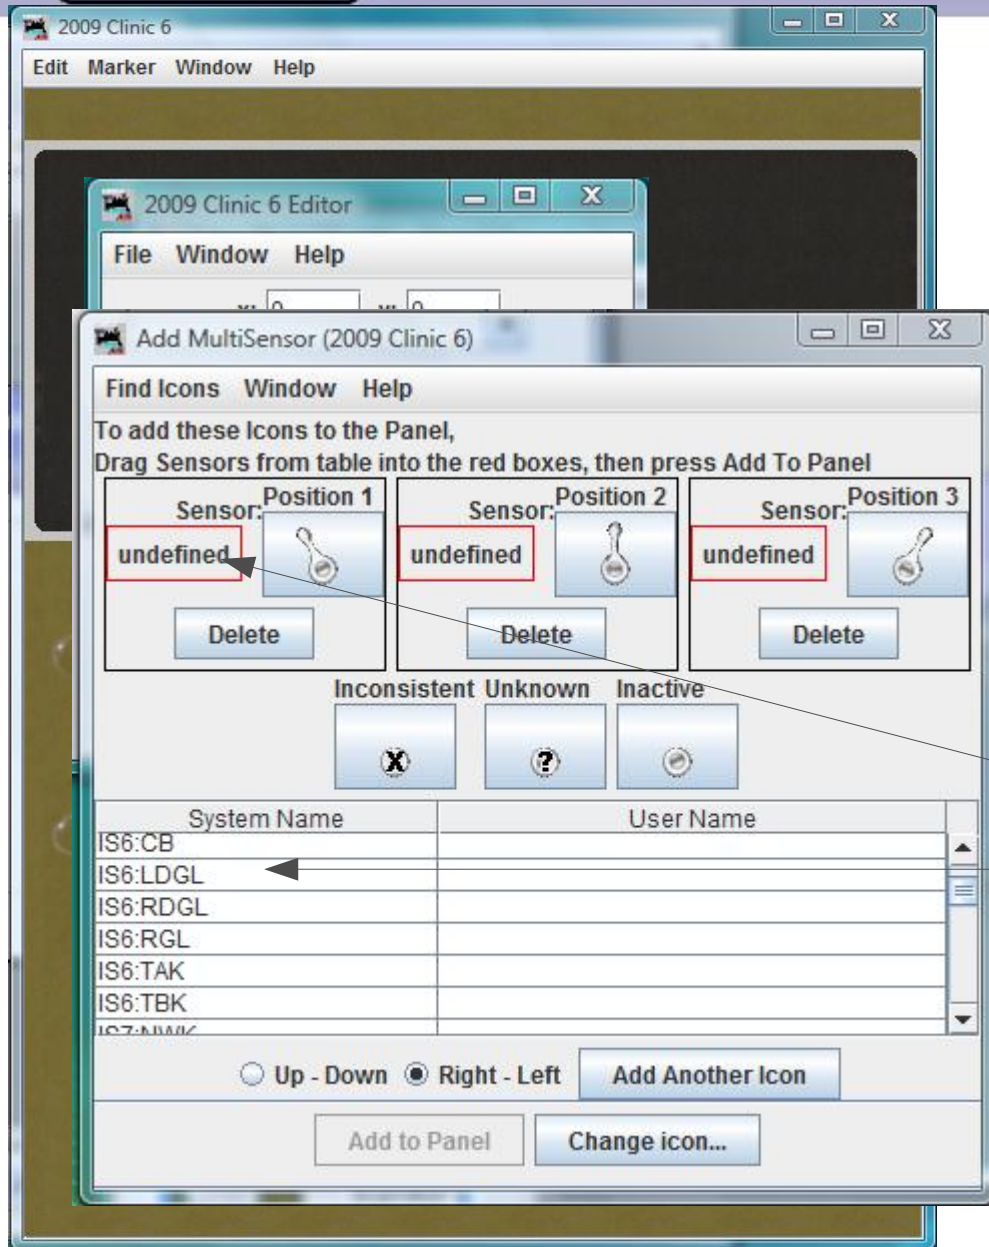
2009 Clinic 6

Edit Marker Window Help

2009 Clinic 6 Editor

File Window Help

Add MultiSensor (2009 Clinic 6)

Find Icons Window Help

To add these Icons to the Panel,
Drag Sensors from table into the red boxes, then press Add To Panel

Sensor: Position 1
undefined
Delete

Sensor: Position 2
undefined
Delete

Sensor: Position 3
undefined
Delete

Inconsistent Unknown Inactive

| System Name | User Name |
|---|---|
| IS6:CB | |
| IS6:LDGL | |
| IS6:RDGL | |
| IS6:RGL | |
| IS6:TAK | |
| IS6:TBK | |
| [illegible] | |

Up - Down Right - Left Add Another Icon

Add to Panel Change icon...